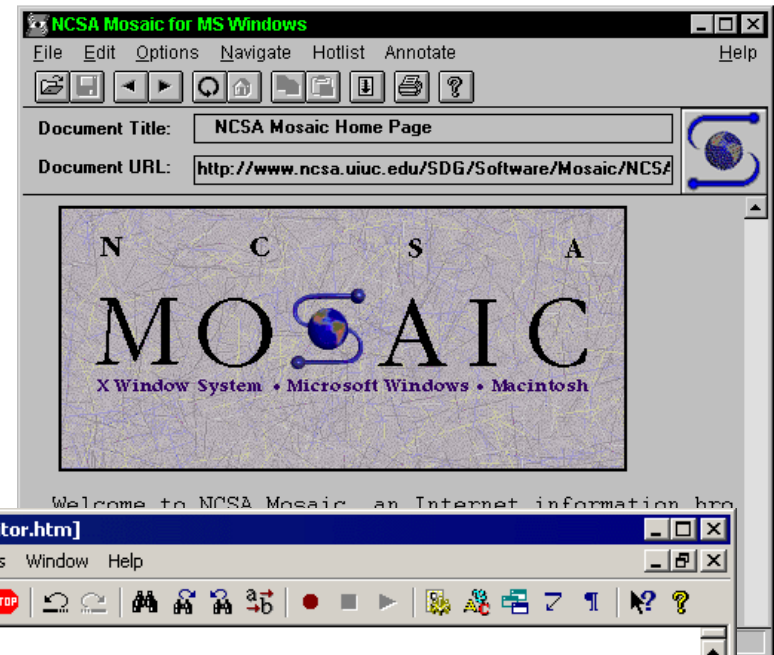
NCSA Mosaic for MS Windows
File Edit Options Navigate Hotlist Annotate Help
Document Title: NCSA Mosaic Home Page
Document URL: http://www.ncsa.uiuc.edu/SDG/Software/Mosaic/NCSA

N C S A
MOSAIC
X Window System • Microsoft Windows • Macintosh

Welcome to NCSA Mosaic, an Internet information bro

tor.htm]
s Window Help
STOP